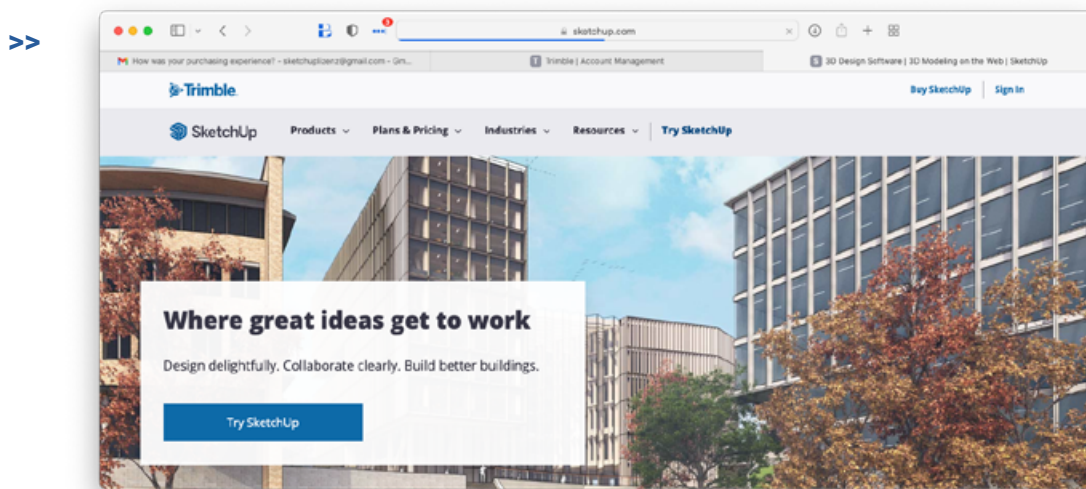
>>

sketchup.com

How was your purchasing experience? - sketchuplizenz@gmail.com - Gm...

Trimble | Account Management

3D Design Software | 3D Modeling on the Web | SketchUp

Trimble.

Buy SketchUp

Sign In

SketchUp

Products

Plans & Pricing

Industries

Resources

Try SketchUp

Where great ideas get to work

Design delightfully. Collaborate clearly. Build better buildings.

Try SketchUp